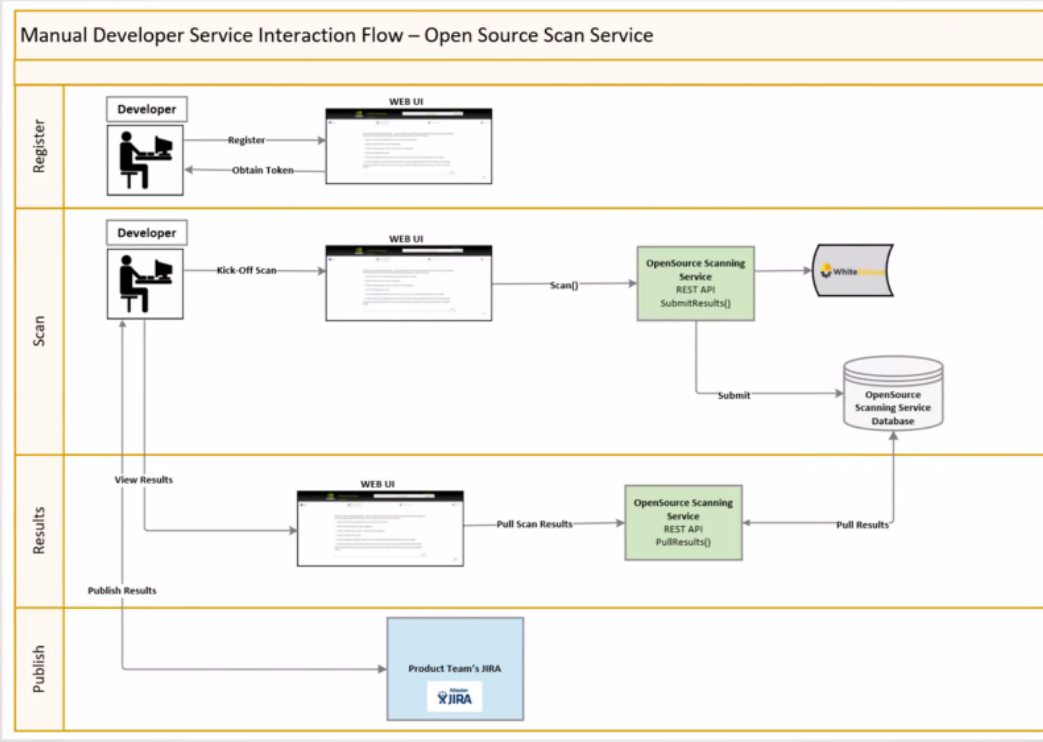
Manual Developer Service Interaction Flow – Open Source Scan Service

Register

Developer

WEB UI

Register

Obtain Token

Scan

Developer

WEB UI

Kick-Off Scan

Scan()

OpenSource Scanning Service
REST API
SubmitResults()

White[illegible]

Submit

OpenSource Scanning Service Database

Results

View Results

WEB UI

Pull Scan Results

OpenSource Scanning Service
REST API
PullResults()

Pull Results

Publish Results

Publish

Product Team's JIRA

Atlassian
JIRA